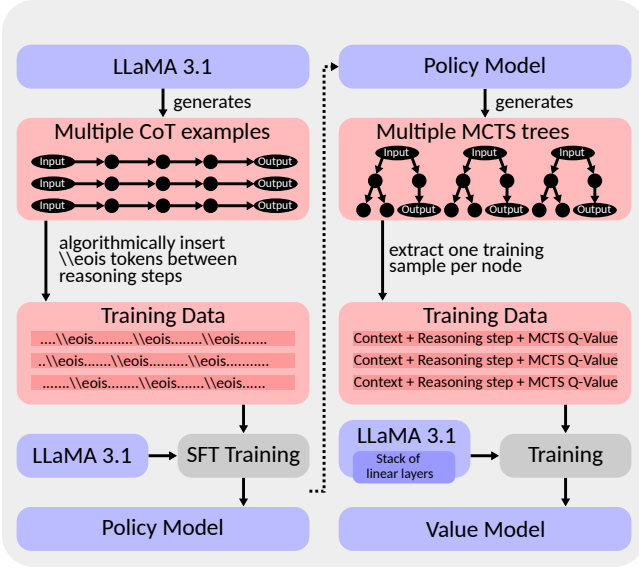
LLaMA 3.1

generates

Multiple CoT examples

Input → Output
Input → Output
Input → Output

algorithmically insert \\eois tokens between reasoning steps

Training Data

....\\eois..........\\eois........\\eois.......
..\\eois.......\\eois..........\\eois.........
.......\\eois........\\eois........\\eois.....

LLaMA 3.1

SFT Training

Policy Model

Policy Model

generates

Multiple MCTS trees

Input Input Input
Output Output Output

extract one training sample per node

Training Data

Context + Reasoning step + MCTS Q-Value
Context + Reasoning step + MCTS Q-Value
Context + Reasoning step + MCTS Q-Value

LLaMA 3.1
Stack of linear layers

Training

Value Model